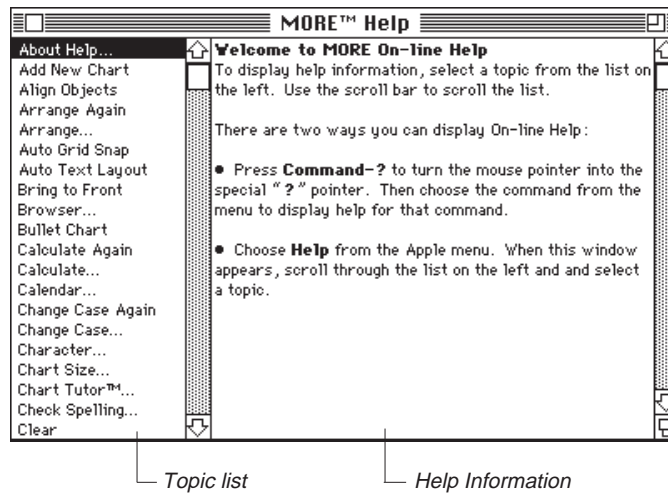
MORE™ Help

About Help...
Add New Chart
Align Objects
Arrange Again
Arrange...
Auto Grid Snap
Auto Text Layout
Bring to Front
Browser...
Bullet Chart
Calculate Again
Calculate...
Calendar...
Change Case Again
Change Case...
Character...
Chart Size...
Chart Tutor™...
Check Spelling...
Clear

**Welcome to MORE On-line Help**
To display help information, select a topic from the list on the left. Use the scroll bar to scroll the list.

There are two ways you can display On-line Help:

• Press **Command-?** to turn the mouse pointer into the special " **?** " pointer. Then choose the command from the menu to display help for that command.

• Choose **Help** from the Apple menu. When this window appears, scroll through the list on the left and and select a topic.

Topic list

Help Information